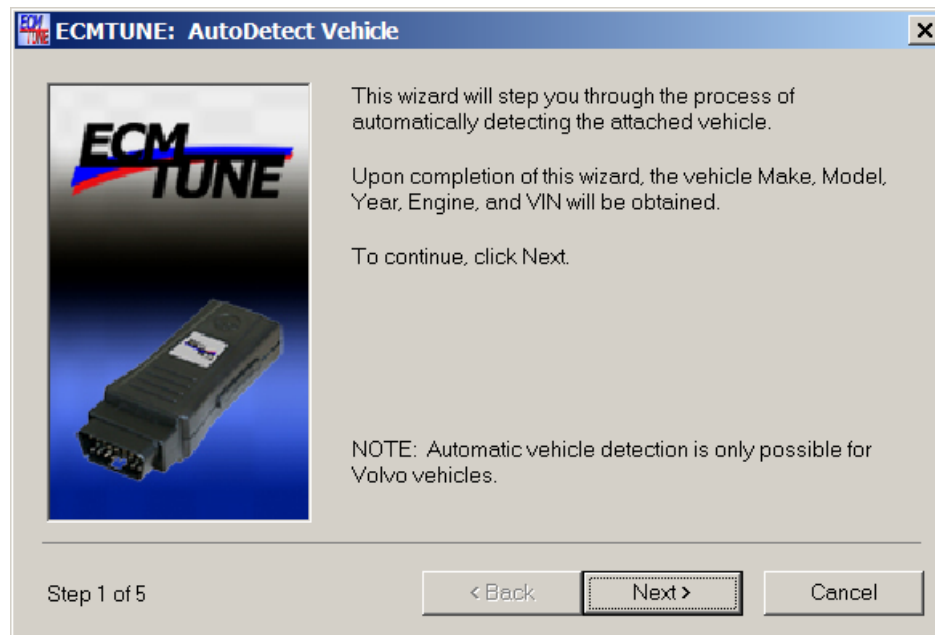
ECMTUNE: AutoDetect Vehicle

ECM TUNE

This wizard will step you through the process of automatically detecting the attached vehicle.

Upon completion of this wizard, the vehicle Make, Model, Year, Engine, and VIN will be obtained.

To continue, click Next.

NOTE: Automatic vehicle detection is only possible for Volvo vehicles.

Step 1 of 5

< Back

Next >

Cancel